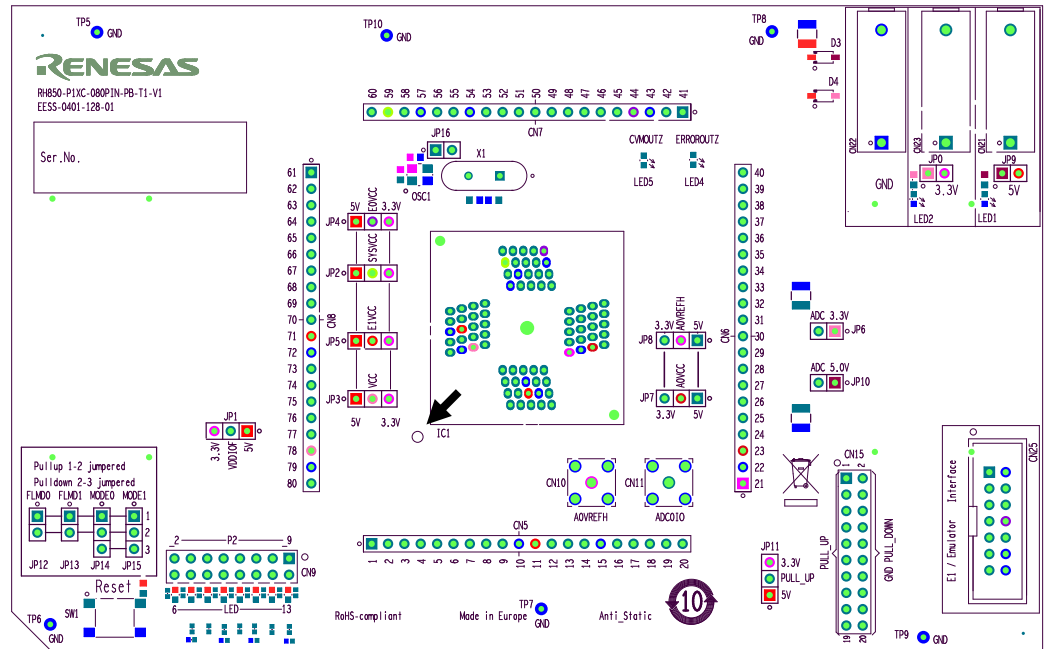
TP5 GND

RENESAS

RH850-P1XC-080PIN-PB-T1-V1
EESS-0401-128-01

Ser.No.

TP10 GND

60 59 58 57 56 55 54 53 52 51 50 49 48 47 46 45 44 43 42 41
CN7

TP8 GND

D3
D4

CN22 CN23 CN21

GND
JP0
3.3V
JP9
5V
LED2 LED1

JP16
X1
OSC1

CVMOUTZ ERROROUTZ
LED5 LED4

61 62 63 64 65 66 67 68 69 70 71 72 73 74 75 76 77 78 79 80
CN8

5V EOVCC 3.3V
JP4
SYSVCC
JP2
E1VCC
JP5
VCC
JP3
5V 3.3V

IC1

3.3V AOVREFH 5V
JP8
AOVCC
JP7
3.3V 5V

CN6
40 39 38 37 36 35 34 33 32 31 30 29 28 27 26 25 24 23 22 21

ADC 3.3V
JP6
ADC 5.0V
JP10

JP1
3.3V VDDIOF 5V

Pullup 1-2 jumpered
Pulldown 2-3 jumpered
FLMD0 FLMD1 MODE0 MODE1
1
2
3
JP12 JP13 JP14 JP15

CN10 CN11
AOVREFH ADCOIO

CN15
1 2
PULL_UP GND PULL_DOWN
19 20

CN25
E1 / Emulator Interface

2 P2 9
CN9
6 LED 13

CN5
1 2 3 4 5 6 7 8 9 10 11 12 13 14 15 16 17 18 19 20

JP11
3.3V
PULL_UP
5V

Reset
SW1
TP6 GND

RoHS-compliant
Made in Europe
TP7 GND
Anti_Static
10

TP9 GND